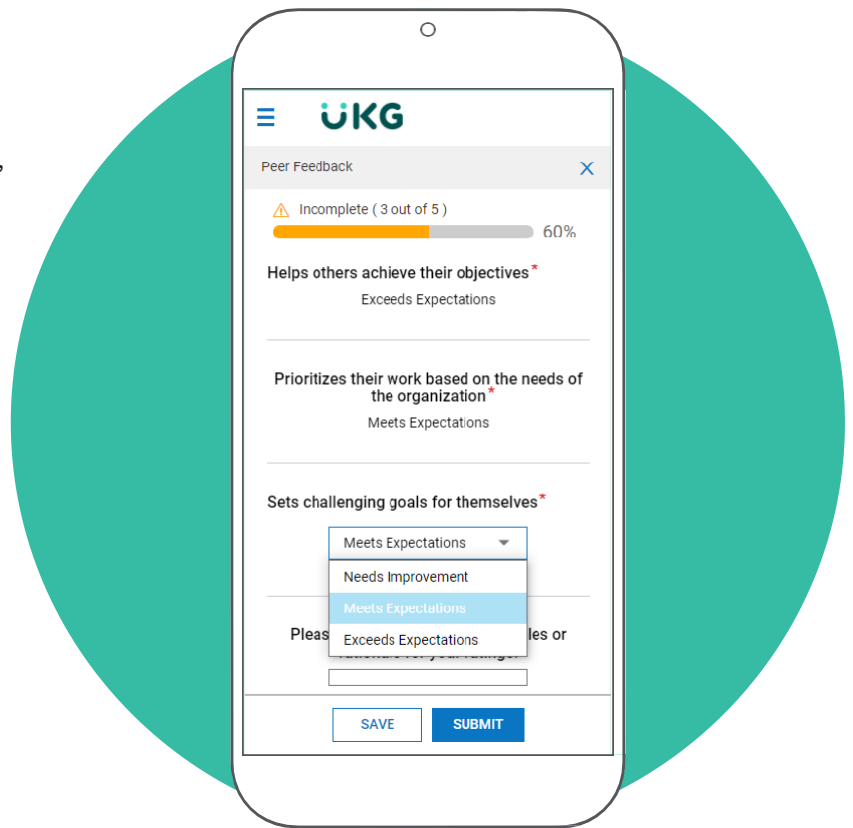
UKG

Peer Feedback

Incomplete ( 3 out of 5 )

60%

Helps others achieve their objectives*

Exceeds Expectations

Prioritizes their work based on the needs of the organization*

Meets Expectations

Sets challenging goals for themselves*

Meets Expectations

Needs Improvement

Meets Expectations

Exceeds Expectations

Pleas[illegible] les or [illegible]

SAVE

SUBMIT